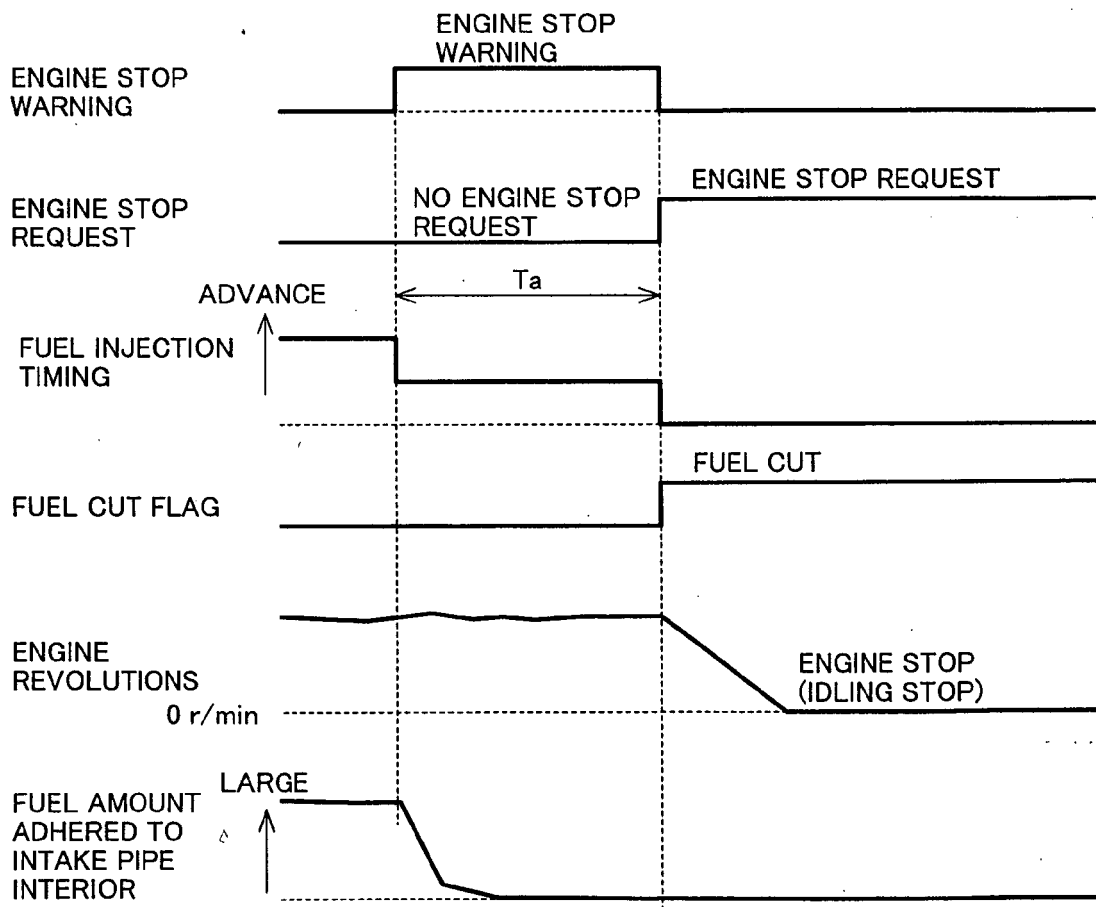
ENGINE STOP WARNING

ENGINE STOP WARNING

ENGINE STOP REQUEST

NO ENGINE STOP REQUEST

ENGINE STOP REQUEST

ADVANCE

Ta

FUEL INJECTION TIMING

FUEL CUT

FUEL CUT FLAG

ENGINE REVOLUTIONS

ENGINE STOP (IDLING STOP)

0 r/min

LARGE

FUEL AMOUNT ADHERED TO INTAKE PIPE INTERIOR